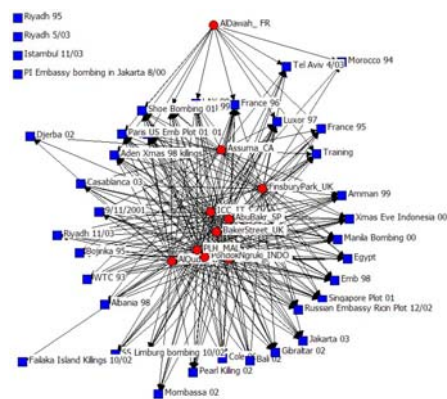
Riyadh 95
Riyadh 5/03
Istambul 11/03
PI Embassy bombing in Jakarta 8/00
ADawah_ FR
Morocco 94
Tel Aviv 4/03
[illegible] 99
Shoe Bombing 01
France 96
Luxor 97
Paris US Emb Plot 01 01
France 95
Djerba 02
Aden Xmas 98 killing
Assuma_CA
Training
FinsburyPark_UK
Casablanca 03
Amman 99
9/11/2001
ICC_IT
AbuBakr_SP
Xmas Eve Indonesia 00
BakerStreet_UK
Riyadh 11/03
Manila Bombing 00
Bojinka 95
PLH_MAL
AlQud
PohdokNgruki_INDO
Egypt
WTC 93
Emb 98
Albania 98
Singapore Plot 01
Russian Embassy Ricin Plot 12/02
Jakarta 03
Failaka Island Killings 10/02
SS Limburg bombing 10/02
Cole
Bali 02
Gibraltar 02
Pearl Killing 02
Mombassa 02